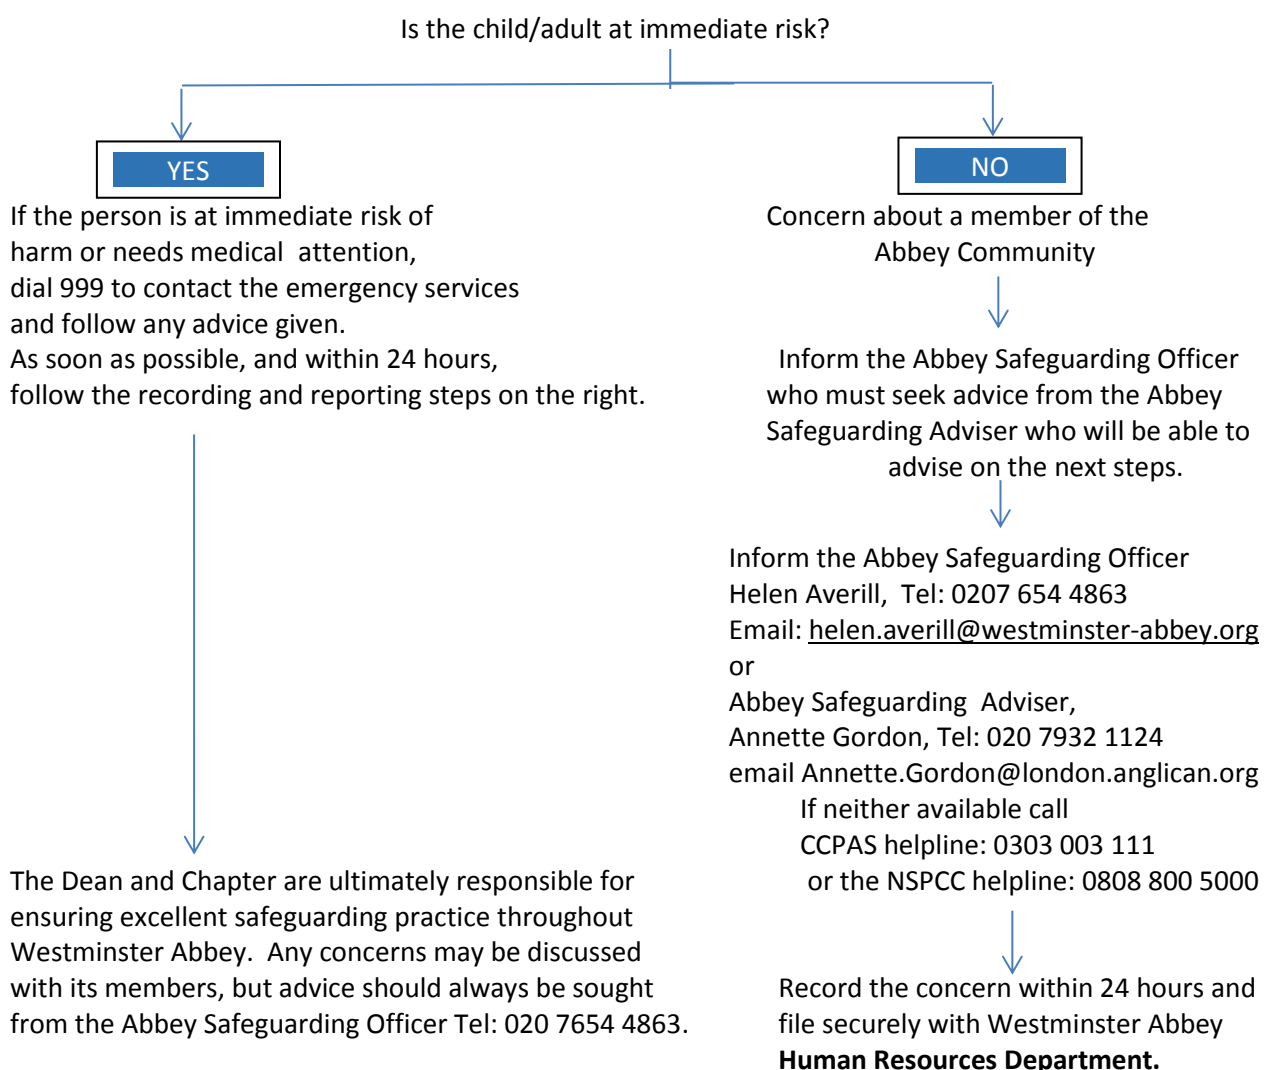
Is the child/adult at immediate risk?

YES

If the person is at immediate risk of harm or needs medical attention, dial 999 to contact the emergency services and follow any advice given.
As soon as possible, and within 24 hours, follow the recording and reporting steps on the right.

The Dean and Chapter are ultimately responsible for ensuring excellent safeguarding practice throughout Westminster Abbey. Any concerns may be discussed with its members, but advice should always be sought from the Abbey Safeguarding Officer Tel: 020 7654 4863.

NO

Concern about a member of the Abbey Community

Inform the Abbey Safeguarding Officer who must seek advice from the Abbey Safeguarding Adviser who will be able to advise on the next steps.

Inform the Abbey Safeguarding Officer
Helen Averill, Tel: 0207 654 4863
Email: helen.averill@westminster-abbey.org
or
Abbey Safeguarding Adviser,
Annette Gordon, Tel: 020 7932 1124
email Annette.Gordon@london.anglican.org
If neither available call
CCPAS helpline: 0303 003 111
or the NSPCC helpline: 0808 800 5000

Record the concern within 24 hours and file securely with Westminster Abbey **Human Resources Department.**